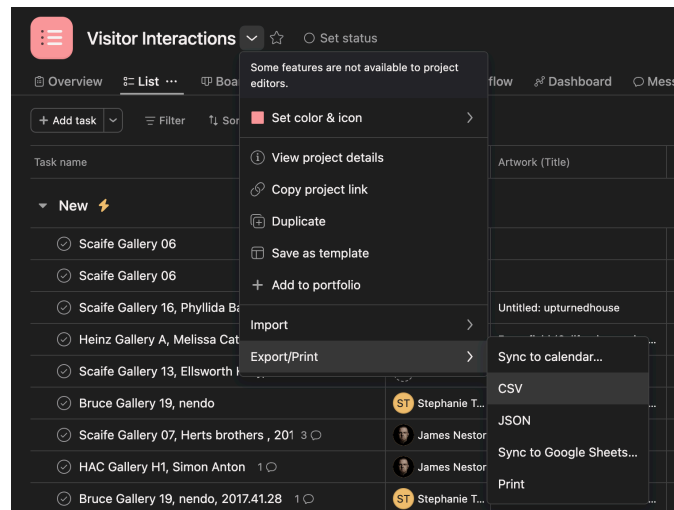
Visitor Interactions

Set status

Overview List Boa

flow Dashboard Mes

Add task Filter Sor

Task name

Artwork (Title)

New

Scaife Gallery 06

Scaife Gallery 06

Scaife Gallery 16, Phyllida Ba

Untitled: upturnedhouse

Heinz Gallery A, Melissa Cat

Scaife Gallery 13, Ellsworth K

Bruce Gallery 19, nendo

ST Stephanie T

Scaife Gallery 07, Herts brothers , 201 3

James Nestor

HAC Gallery H1, Simon Anton 1

James Nestor

Bruce Gallery 19, nendo, 2017.41.28 1

ST Stephanie T

Some features are not available to project editors.

Set color & icon

View project details

Copy project link

Duplicate

Save as template

Add to portfolio

Import

Export/Print

Sync to calendar...

CSV

JSON

Sync to Google Sheets...

Print